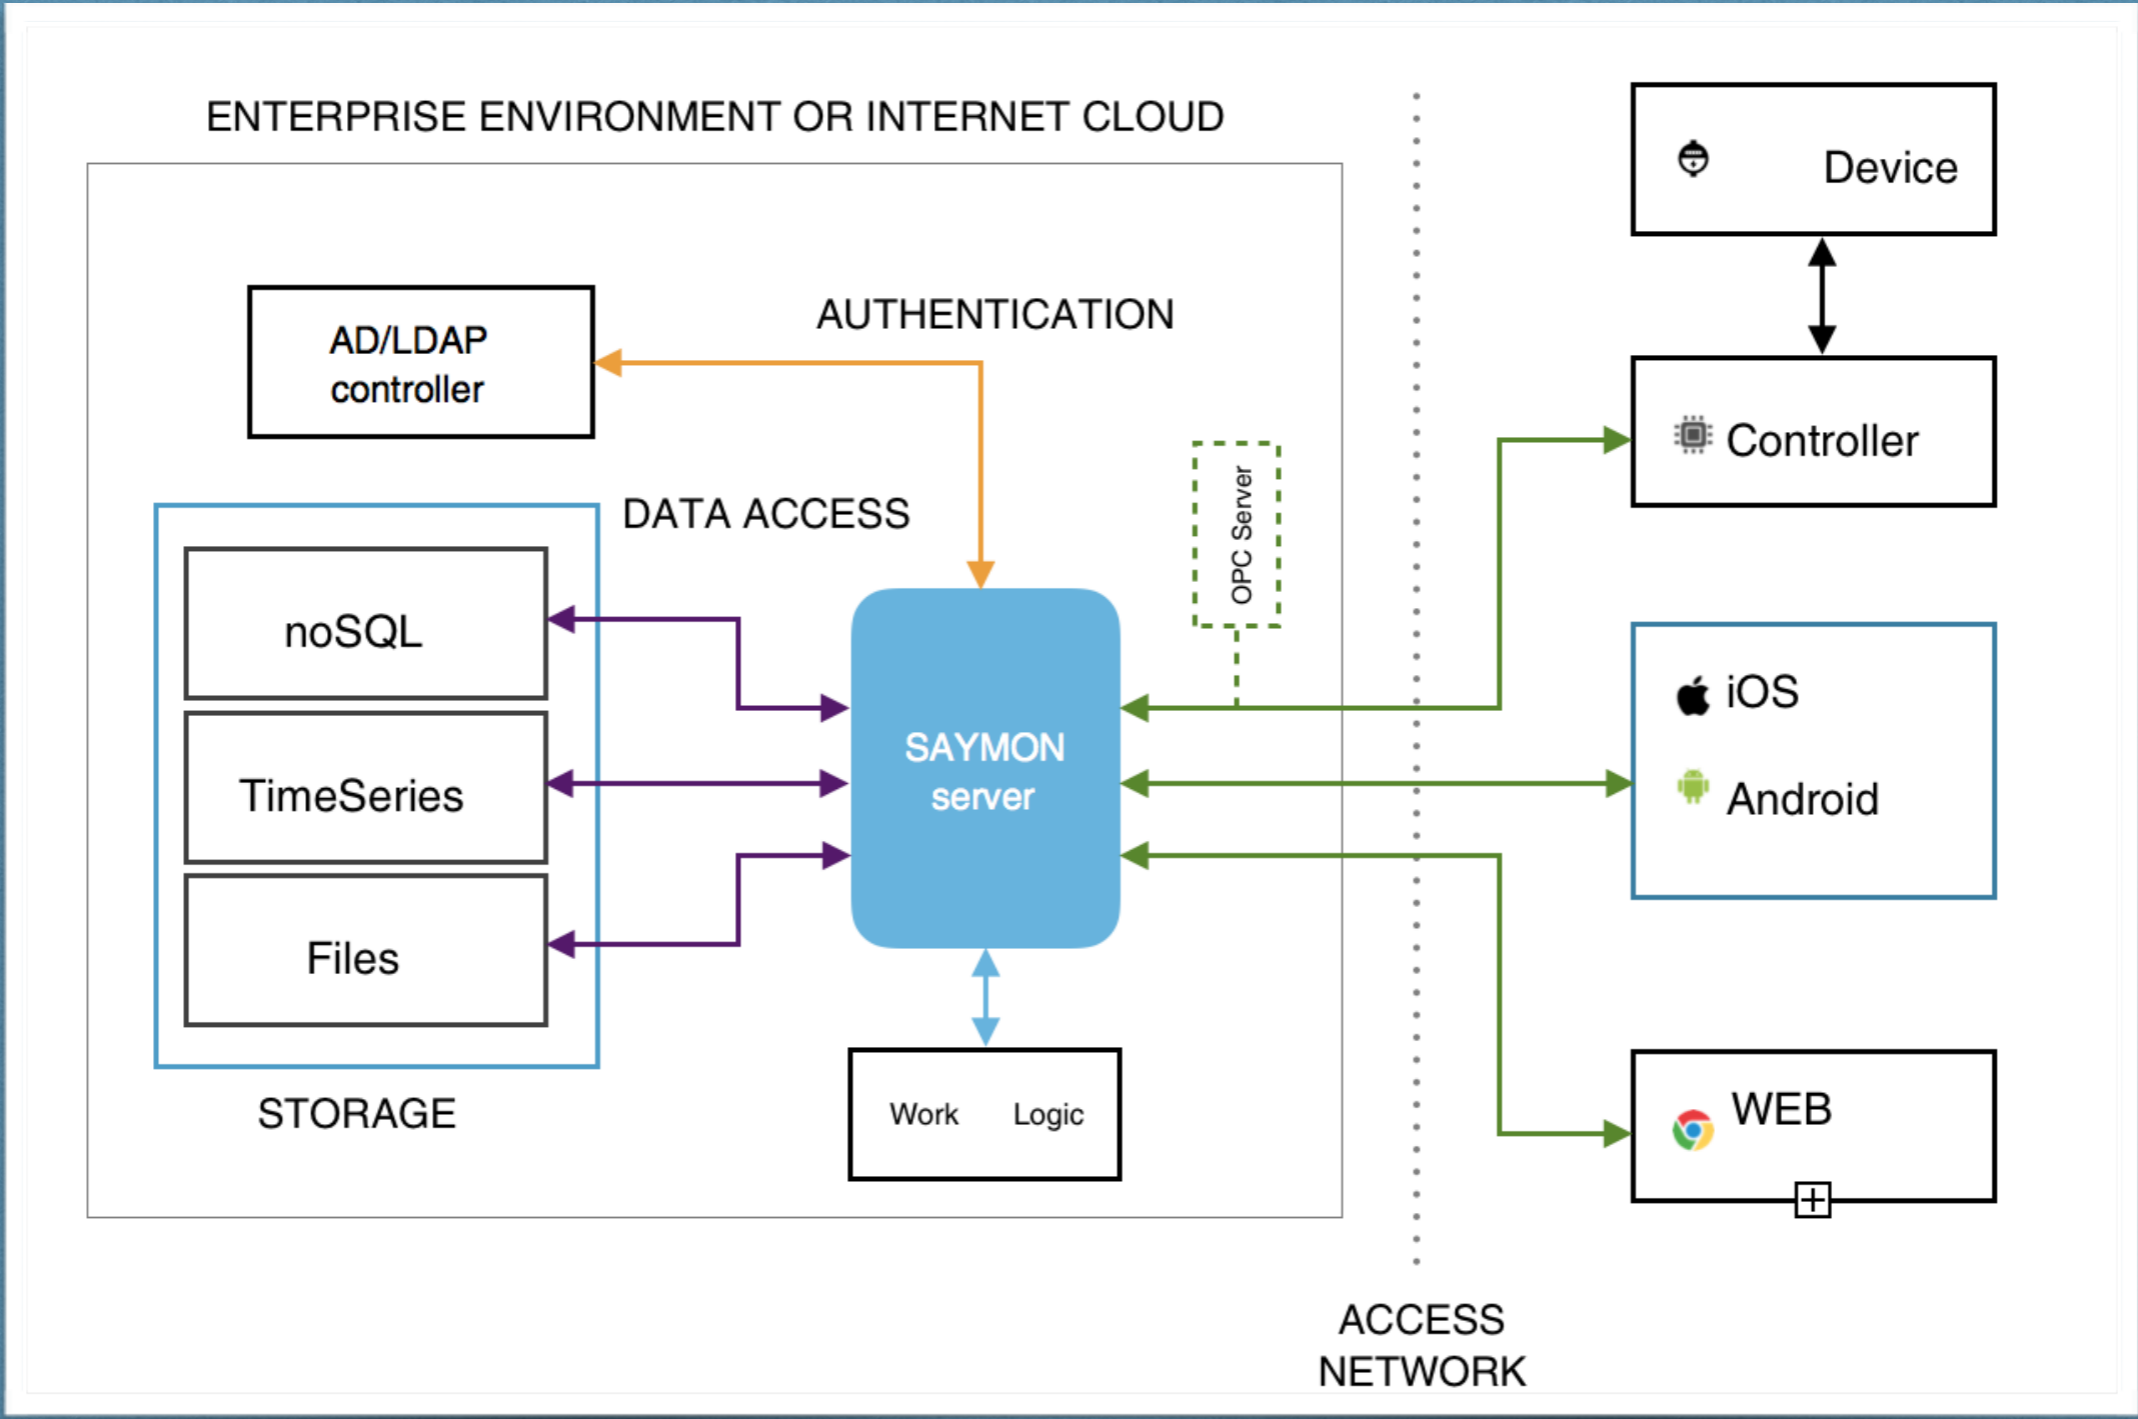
ENTERPRISE ENVIRONMENT OR INTERNET CLOUD

AD/LDAP controller

AUTHENTICATION

DATA ACCESS

noSQL

TimeSeries

Files

STORAGE

SAYMON server

OPC Server

Work Logic

Device

Controller

iOS

Android

WEB

ACCESS NETWORK